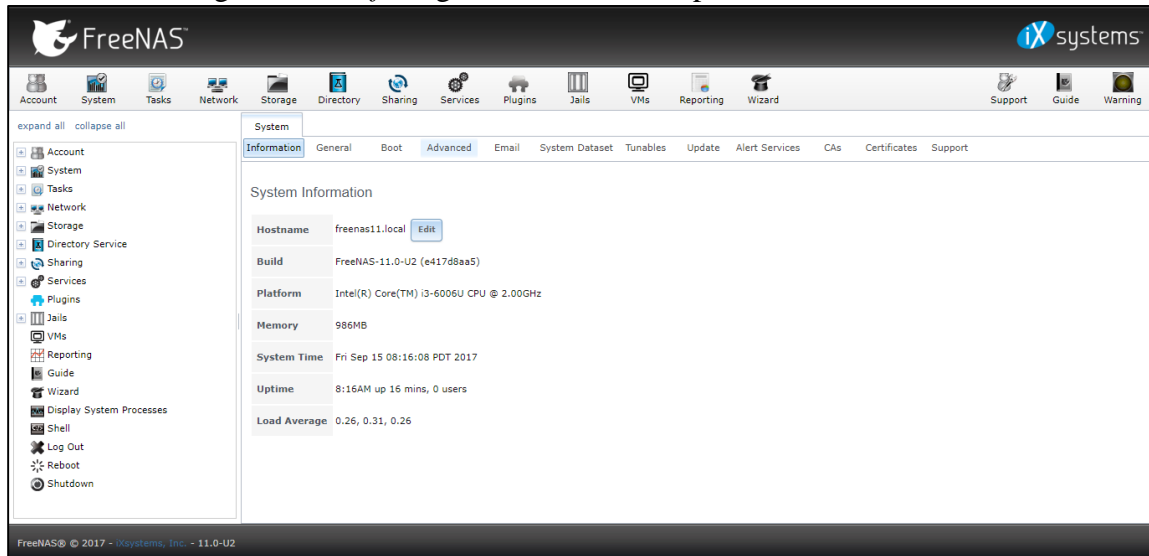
FreeNAS

iX systems

Account System Tasks Network Storage Directory Sharing Services Plugins Jails VMs Reporting Wizard Support Guide Warning

expand all collapse all

Account
System
Tasks
Network
Storage
Directory Service
Sharing
Services
Plugins
Jails
VMs
Reporting
Guide
Wizard
Display System Processes
Shell
Log Out
Reboot
Shutdown

System

Information General Boot Advanced Email System Dataset Tunables Update Alert Services CAs Certificates Support

System Information

| | |
|---|---|
| Hostname | freenas11.local Edit |
| Build | FreeNAS-11.0-U2 (e417d8aa5) |
| Platform | Intel(R) Core(TM) i3-6006U CPU @ 2.00GHz |
| Memory | 986MB |
| System Time | Fri Sep 15 08:16:08 PDT 2017 |
| Uptime | 8:16AM up 16 mins, 0 users |
| Load Average | 0.26, 0.31, 0.26 |

FreeNAS® © 2017 - iXsystems, Inc. - 11.0-U2